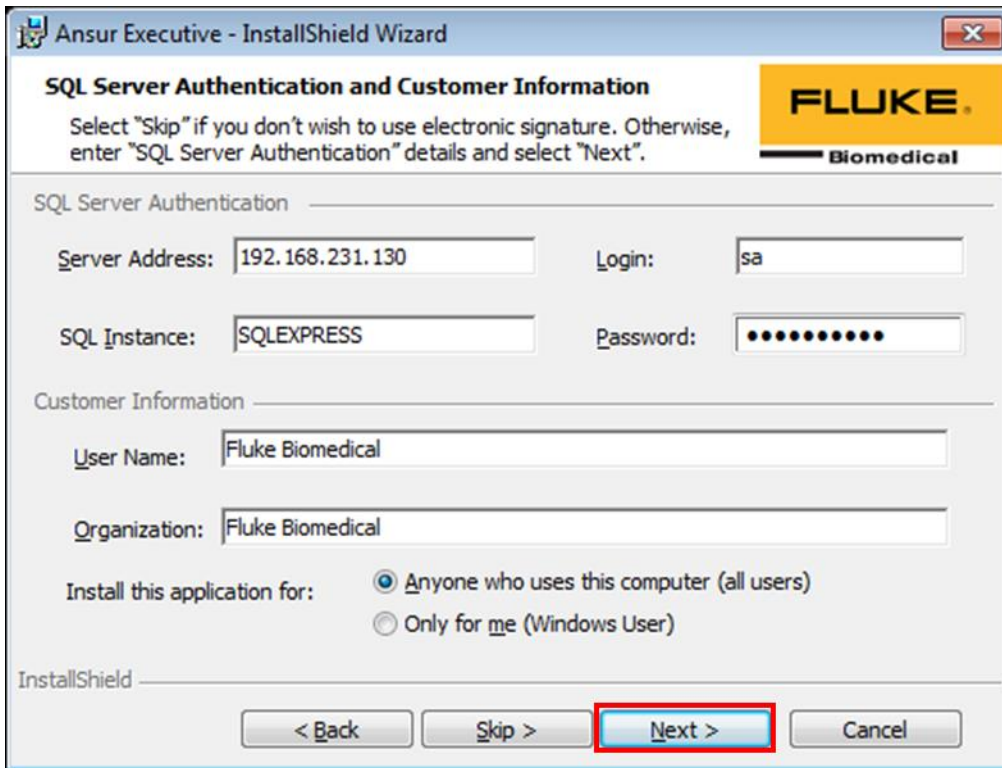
Ansur Executive - InstallShield Wizard

SQL Server Authentication and Customer Information

Select "Skip" if you don't wish to use electronic signature. Otherwise, enter "SQL Server Authentication" details and select "Next".

FLUKE.
Biomedical

SQL Server Authentication

Server Address: 192.168.231.130

Login: sa

SQL Instance: SQLEXPRESS

Password: •••••••••••

Customer Information

User Name: Fluke Biomedical

Organization: Fluke Biomedical

Install this application for:

Anyone who uses this computer (all users)

Only for me (Windows User)

InstallShield

< Back

Skip >

Next >

Cancel